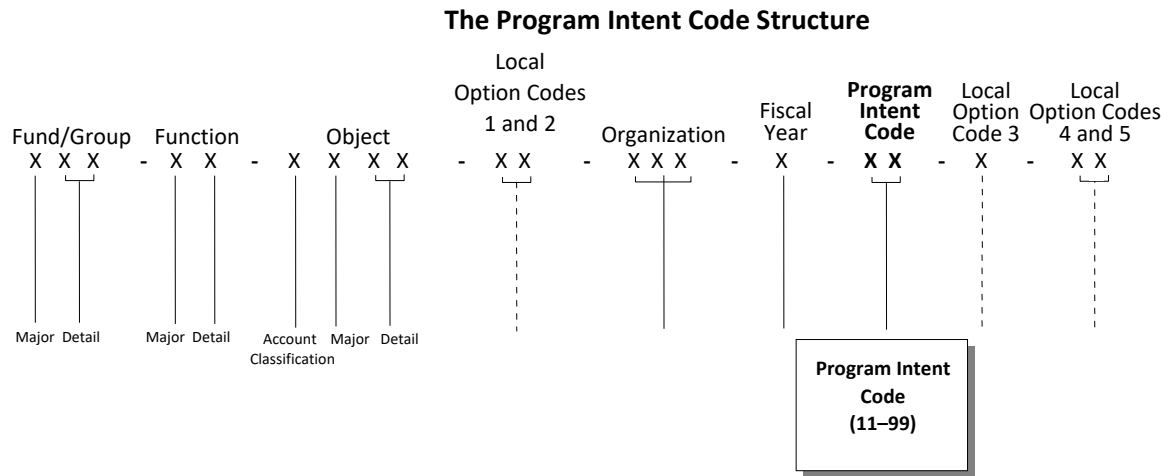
The Program Intent Code Structure

Fund/Group Function Object Local Option Codes 1 and 2 Organization Fiscal Year Program Intent Code Local Option Code 3 Local Option Codes 4 and 5

X X X - X X - X X X X - X X - X X X - X - X X - X - X X

Major Detail Major Detail Account Classification Major Detail

Program Intent Code (11–99)